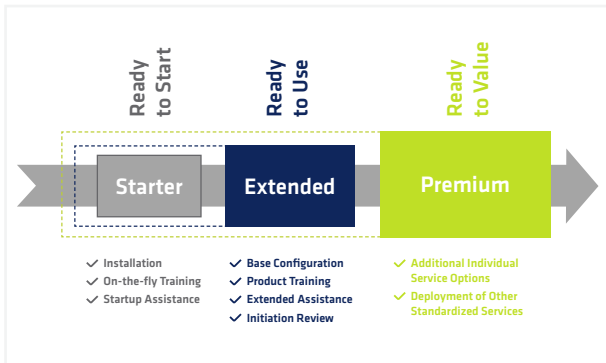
Ready to Start

Ready to Use

Ready to Value

Starter

Extended

Premium

✓ Installation
✓ On-the-fly Training
✓ Startup Assistance

✓ Base Configuration
✓ Product Training
✓ Extended Assistance
✓ Initiation Review

✓ Additional Individual Service Options
✓ Deployment of Other Standardized Services